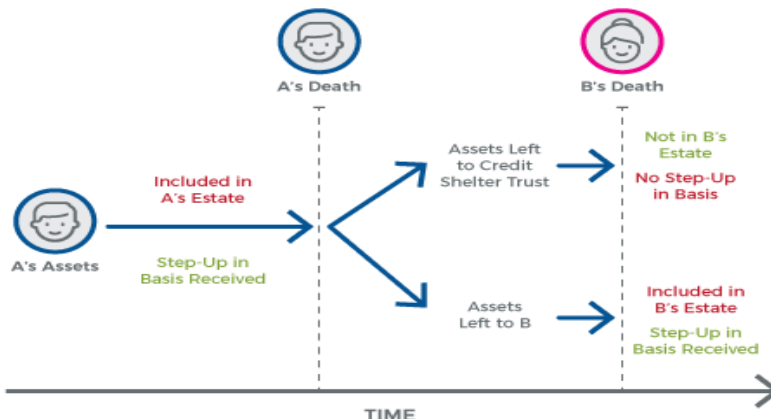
A's Death

B's Death

A's Assets

Included in A's Estate

Step-Up in Basis Received

Assets Left to Credit Shelter Trust

Not in B's Estate

No Step-Up in Basis

Assets Left to B

Included in B's Estate

Step-Up in Basis Received

TIME